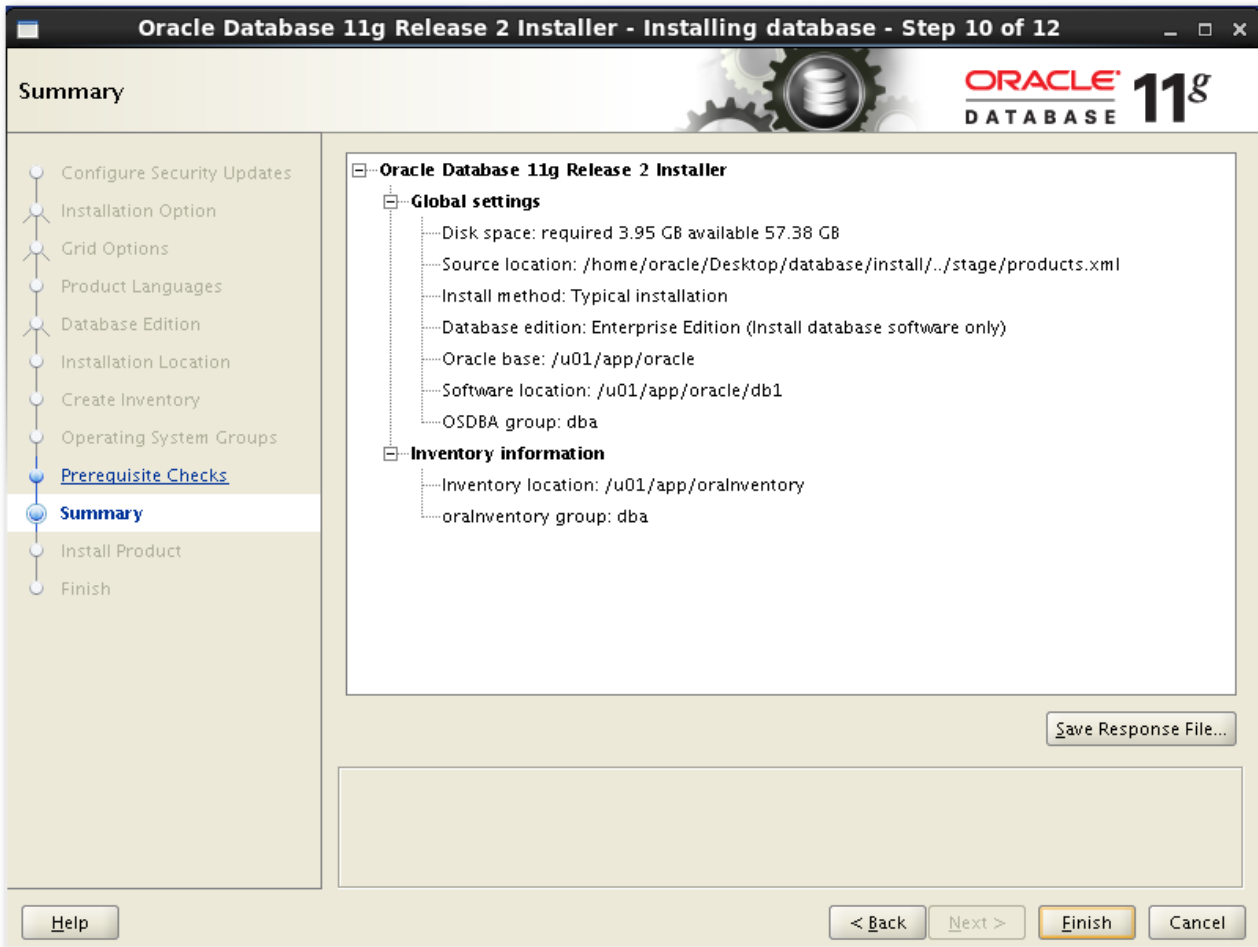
Oracle Database 11g Release 2 Installer - Installing database - Step 10 of 12

Summary

ORACLE DATABASE 11g

Configure Security Updates
Installation Option
Grid Options
Product Languages
Database Edition
Installation Location
Create Inventory
Operating System Groups
Prerequisite Checks
Summary
Install Product
Finish

Oracle Database 11g Release 2 Installer
Global settings
Disk space: required 3.95 GB available 57.38 GB
Source location: /home/oracle/Desktop/database/install/../stage/products.xml
Install method: Typical installation
Database edition: Enterprise Edition (Install database software only)
Oracle base: /u01/app/oracle
Software location: /u01/app/oracle/db1
OSDBA group: dba
Inventory information
Inventory location: /u01/app/oraInventory
oraInventory group: dba

Save Response File...

Help

< Back

Next >

Finish

Cancel